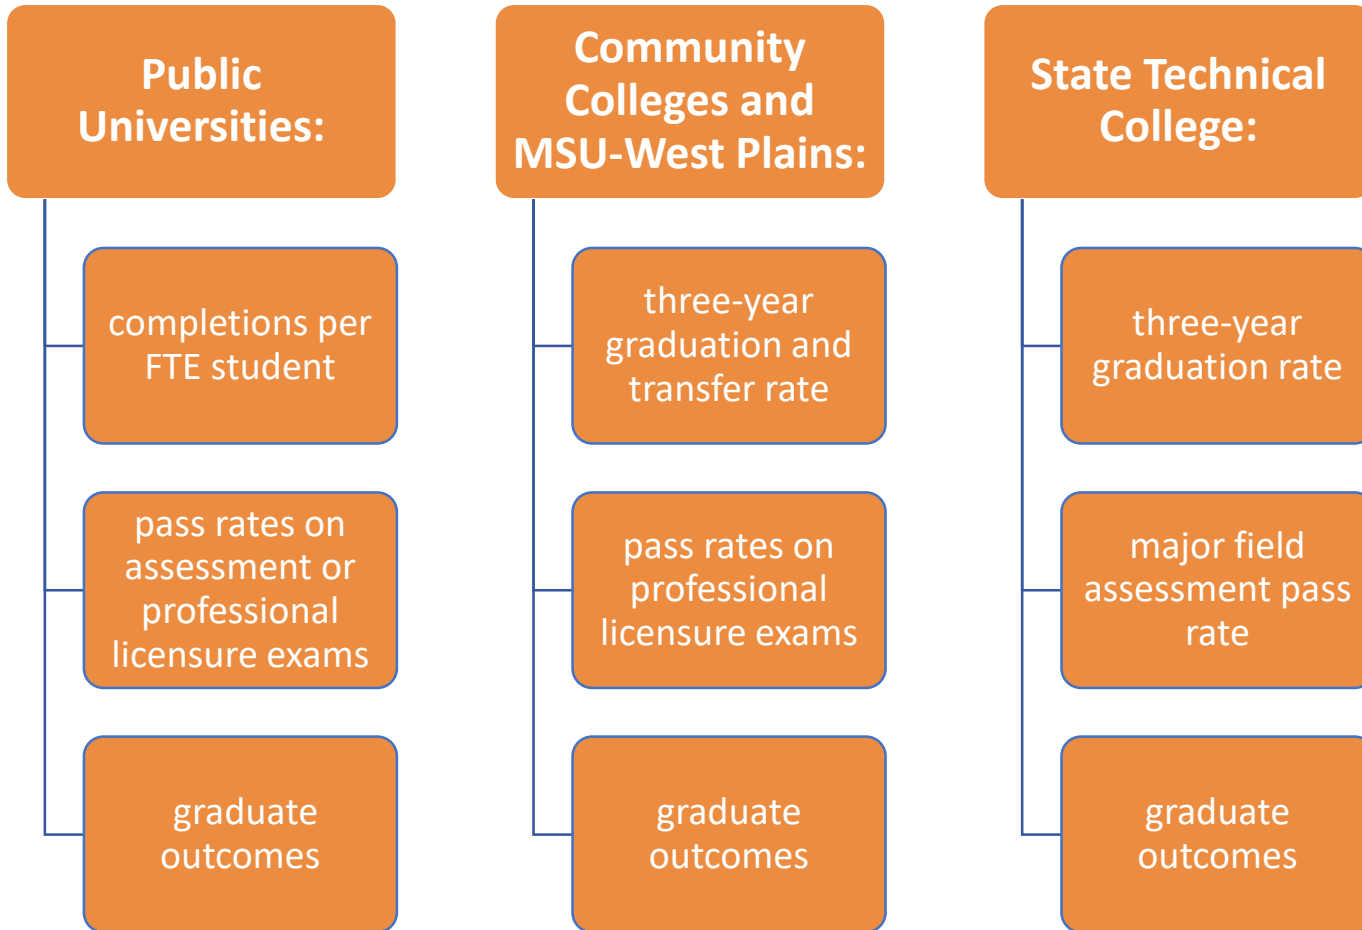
Public Universities:

completions per FTE student

pass rates on assessment or professional licensure exams

graduate outcomes

Community Colleges and MSU-West Plains:

three-year graduation and transfer rate

pass rates on professional licensure exams

graduate outcomes

State Technical College:

three-year graduation rate

major field assessment pass rate

graduate outcomes